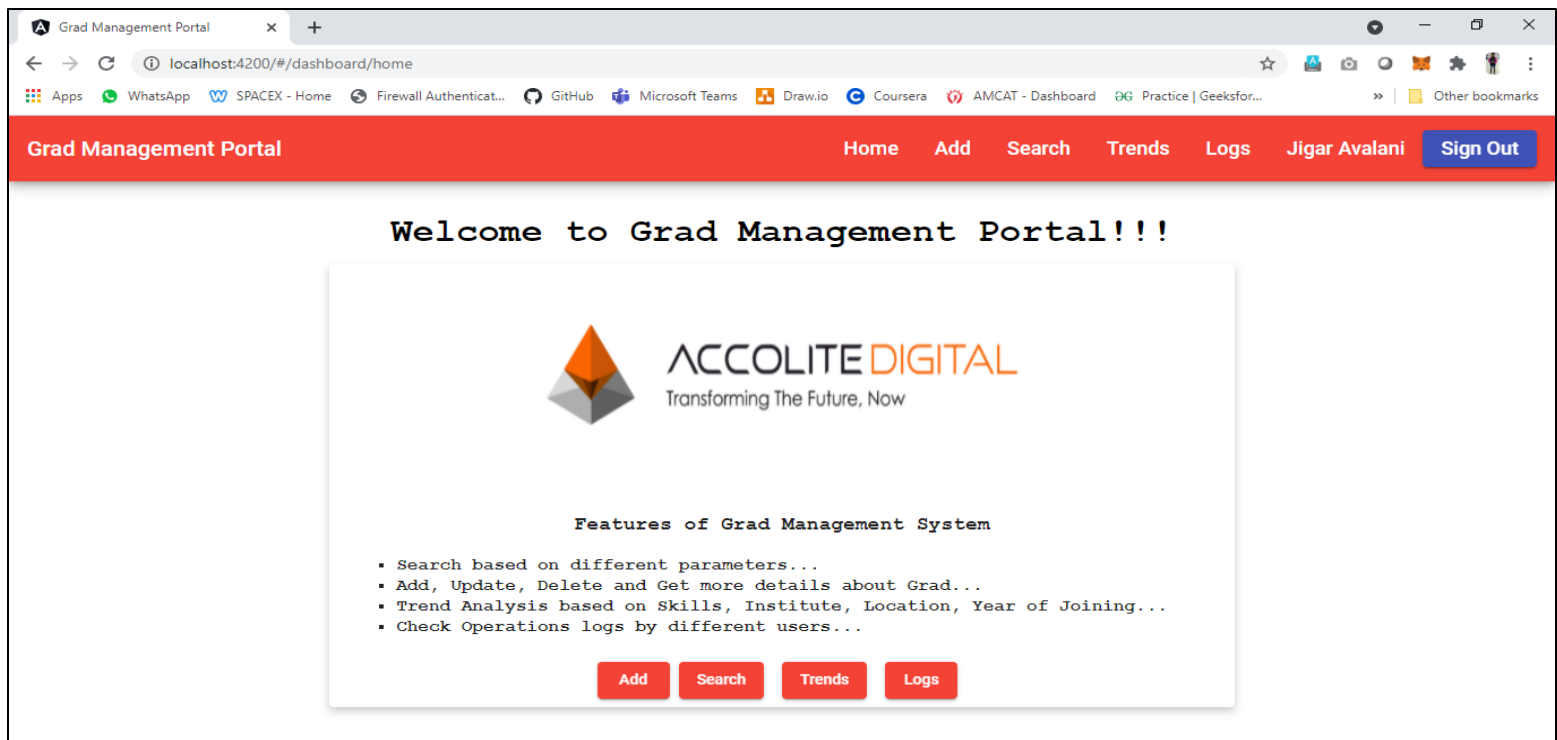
Grad Management Portal ×
+

localhost:4200/#/dashboard/home

Apps WhatsApp SPACEX - Home Firewall Authenticat... GitHub Microsoft Teams Draw.io Coursera AMCAT - Dashboard Practice | Geeksfor... » Other bookmarks

Grad Management Portal
Home Add Search Trends Logs Jigar Avalani Sign Out

Welcome to Grad Management Portal!!!

ACCOLITE DIGITAL
Transforming The Future, Now

Features of Grad Management System

- Search based on different parameters...
- Add, Update, Delete and Get more details about Grad...
- Trend Analysis based on Skills, Institute, Location, Year of Joining...
- Check Operations logs by different users...

Add Search Trends Logs